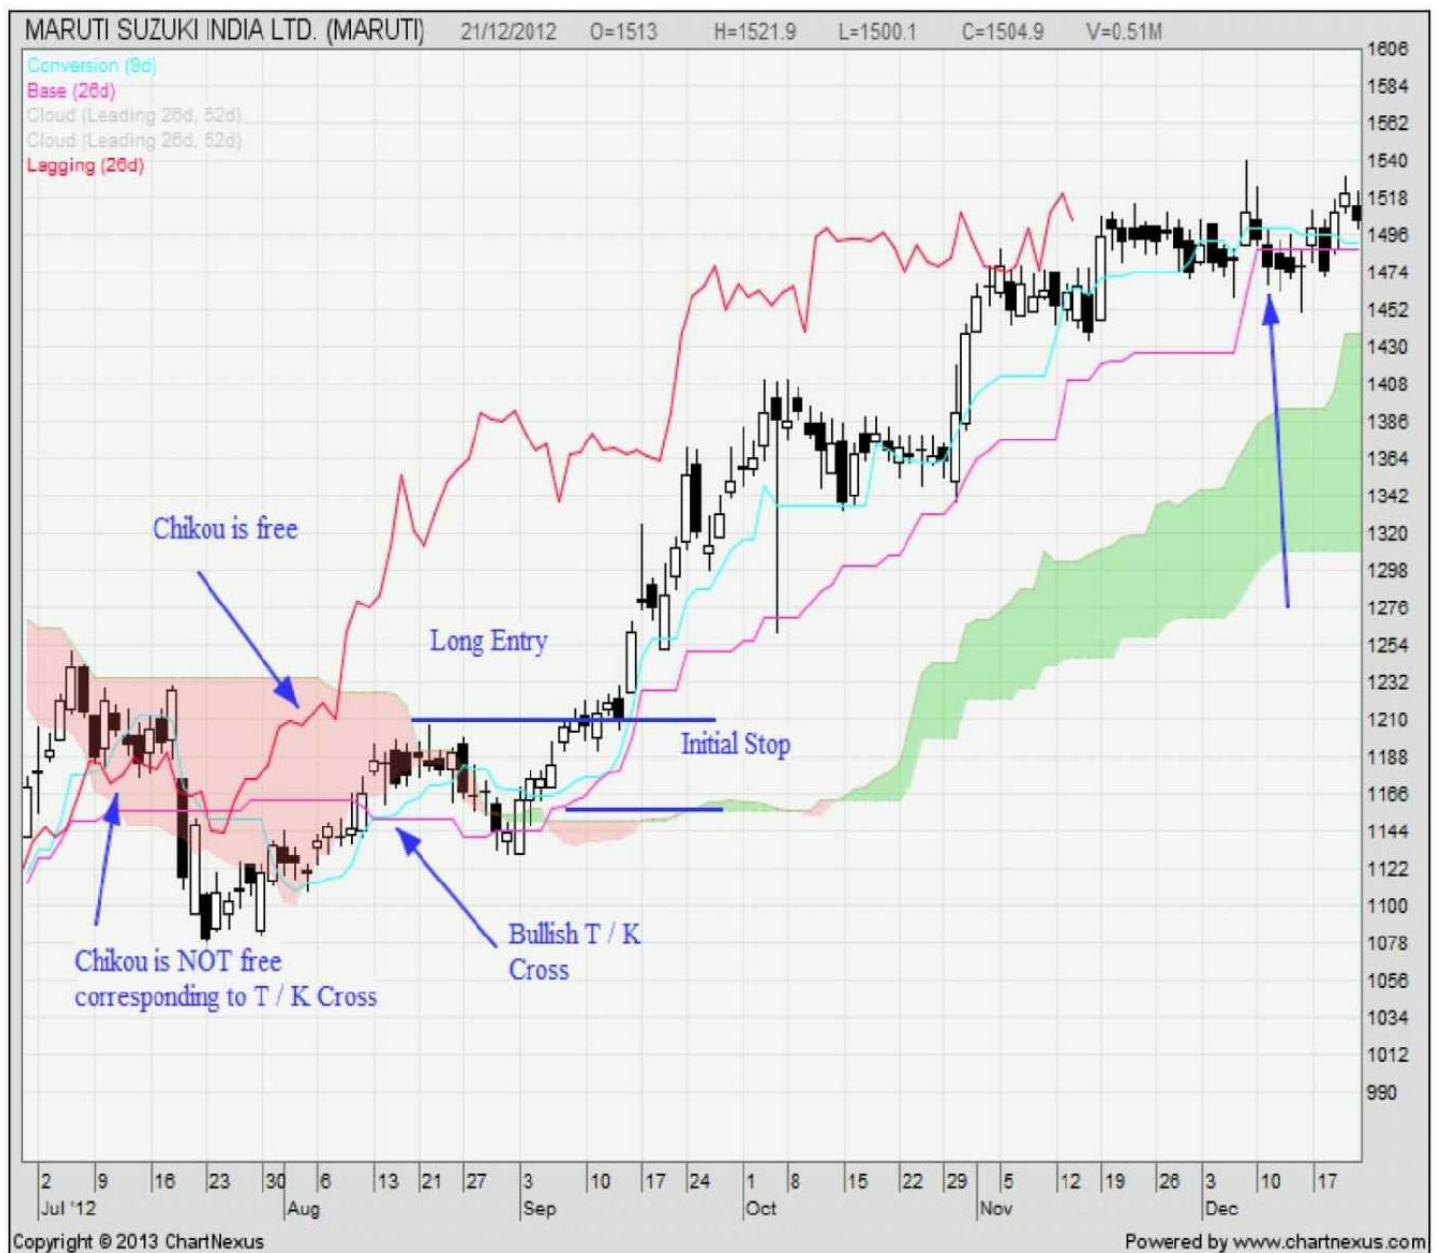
MARUTI SUZUKI INDIA LTD. (MARUTI) 21/12/2012 O=1513 H=1521.9 L=1500.1 C=1504.9 V=0.51M

Conversion (9d)
Base (26d)
Cloud (Leading 26d, 52d)
Cloud (Leading 26d, 52d)
Lagging (26d)

1606
1584
1562
1540
1518
1496
1474
1452
1430
1408
1386
1364
1342
1320
1298
1276
1254
1232
1210
1188
1166
1144
1122
1100
1078
1056
1034
1012
990

Chikou is free

Long Entry

Initial Stop

Chikou is NOT free corresponding to T / K Cross

Bullish T / K Cross

2 Jul '12 | 9 | 16 | 23 | 30 | 6 Aug | 13 | 21 | 27 | 3 Sep | 10 | 17 | 24 | 1 Oct | 8 | 15 | 22 | 29 | 5 Nov | 12 | 19 | 26 | 3 Dec | 10 | 17

Copyright © 2013 ChartNexus

Powered by www.chartnexus.com